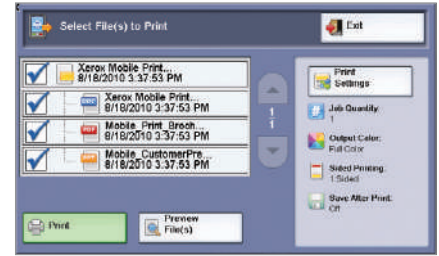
Select File(s) to Print

Exit

Xerox Mobile Print...
8/18/2010 3:37:53 PM

Xerox Mobile Print...
8/18/2010 3:37:53 PM

Mobile_Print_Broch...
8/18/2010 3:37:53 PM

Mobile_CustomerPre...
8/18/2010 3:37:53 PM

1
1

Print Settings

Job Quantity
1

Output Color
Full Color

Sided Printing
1 Sided

Save After Print
Off

Print

Preview File(s)